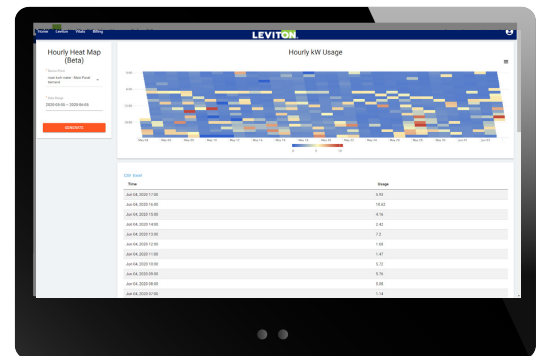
Home Leviton Vitals Billing

LEVITON

Hourly Heat Map (Beta)

Meter Point
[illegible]

Date Range
2020-05-05 ~ 2020-06-05

GENERATE

Hourly kW Usage

May 06 May 08 May 10 May 12 May 14 May 16 May 18 May 20 May 22 May 24 May 26 May 28 May 30 Jun 01 Jun 03

CSV Excel

| Time | Usage |
|---|---|
| Jun 04, 2020 17:00 | 5.93 |
| Jun 04, 2020 16:00 | 10.63 |
| Jun 04, 2020 15:00 | 4.16 |
| Jun 04, 2020 14:00 | 2.92 |
| Jun 04, 2020 13:00 | 7.2 |
| Jun 04, 2020 12:00 | 1.00 |
| Jun 04, 2020 11:00 | 1.47 |
| Jun 04, 2020 10:00 | 5.72 |
| Jun 04, 2020 09:00 | 5.76 |
| Jun 04, 2020 08:00 | 5.05 |
| Jun 04, 2020 07:00 | 1.14 |